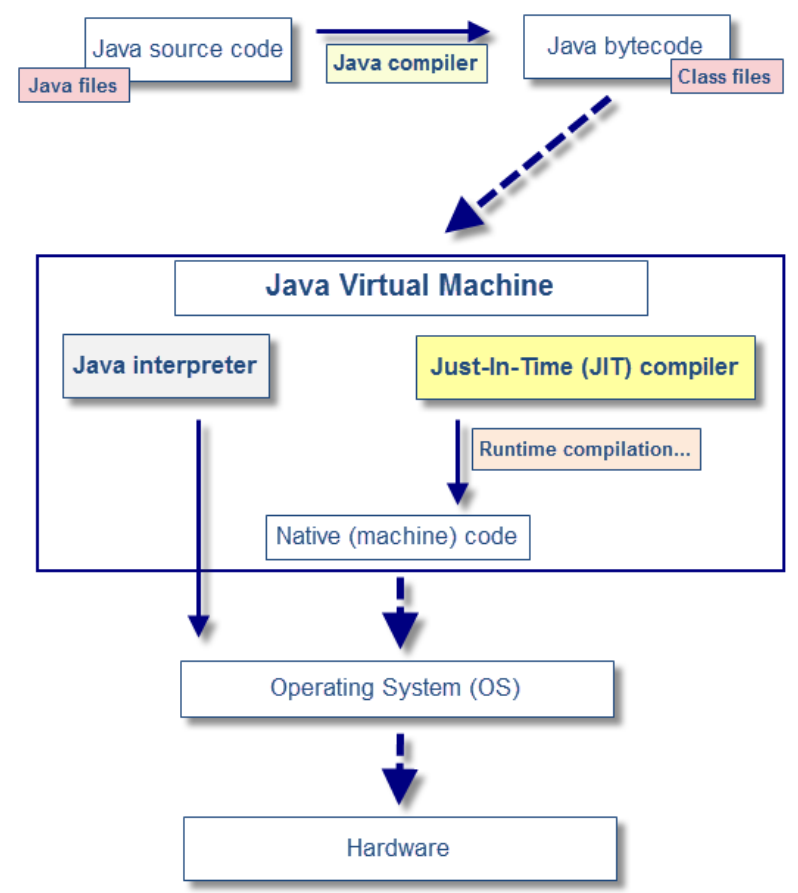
Java source code
Java files
Java compiler
Java bytecode
Class files

Java Virtual Machine
Java interpreter
Just-In-Time (JIT) compiler
Runtime compilation...
Native (machine) code

Operating System (OS)

Hardware